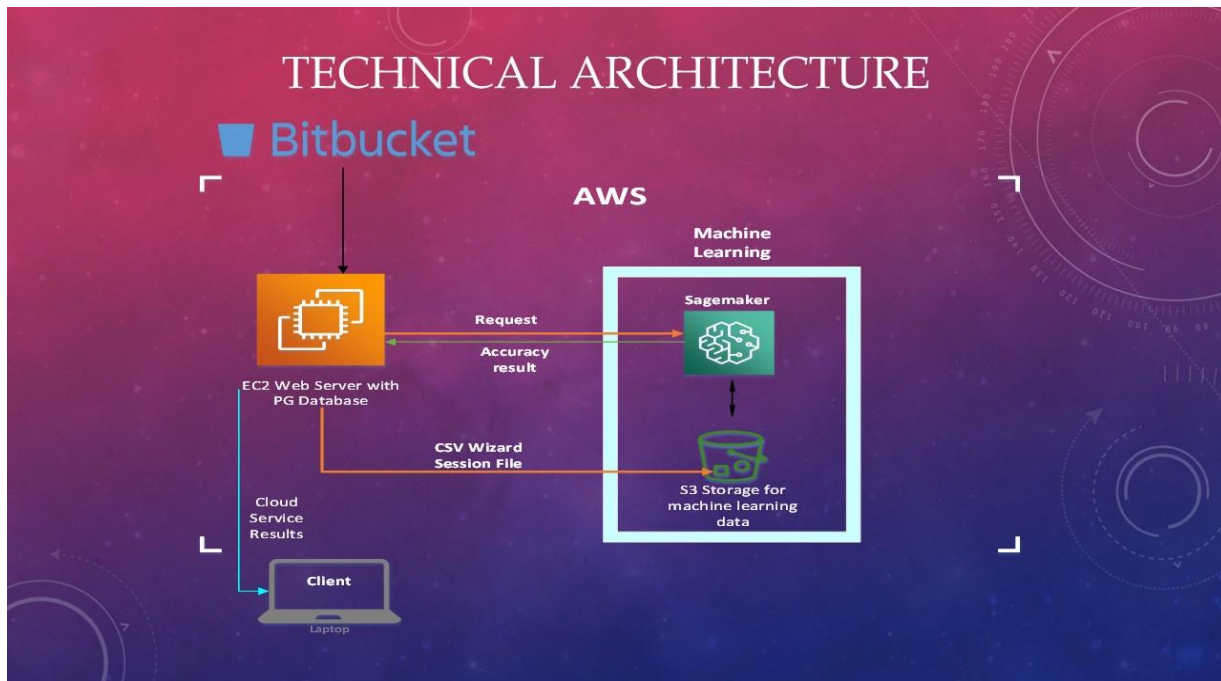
TECHNICAL ARCHITECTURE

Bitbucket

AWS

Machine Learning

Sagemaker

Request

Accuracy result

EC2 Web Server with PG Database

CSV Wizard Session File

S3 Storage for machine learning data

Cloud Service Results

Client

Laptop